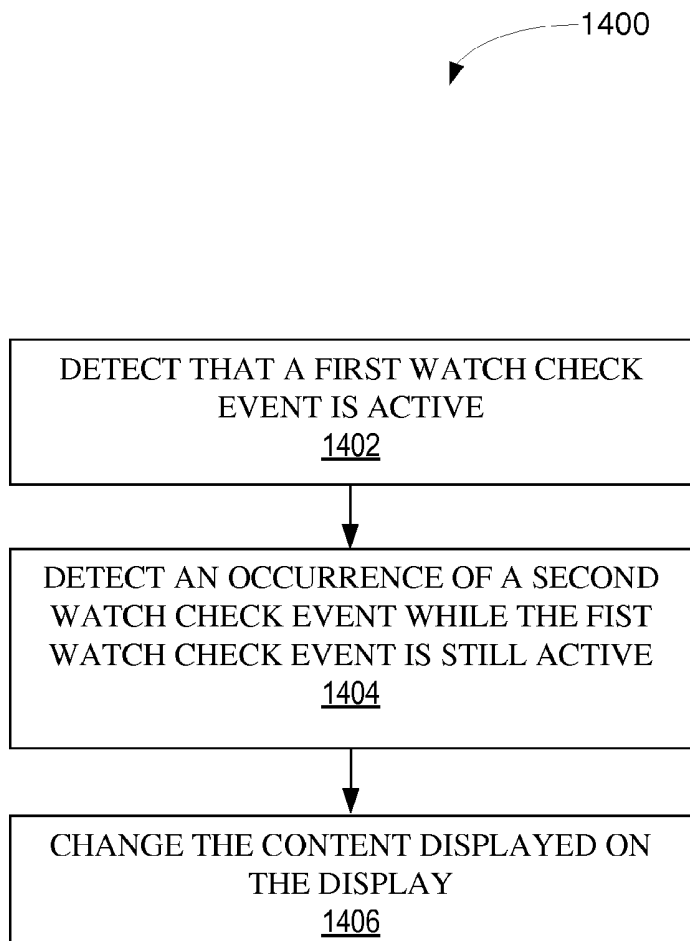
1400

DETECT THAT A FIRST WATCH CHECK EVENT IS ACTIVE
1402

DETECT AN OCCURRENCE OF A SECOND WATCH CHECK EVENT WHILE THE FIST WATCH CHECK EVENT IS STILL ACTIVE
1404

CHANGE THE CONTENT DISPLAYED ON THE DISPLAY
1406